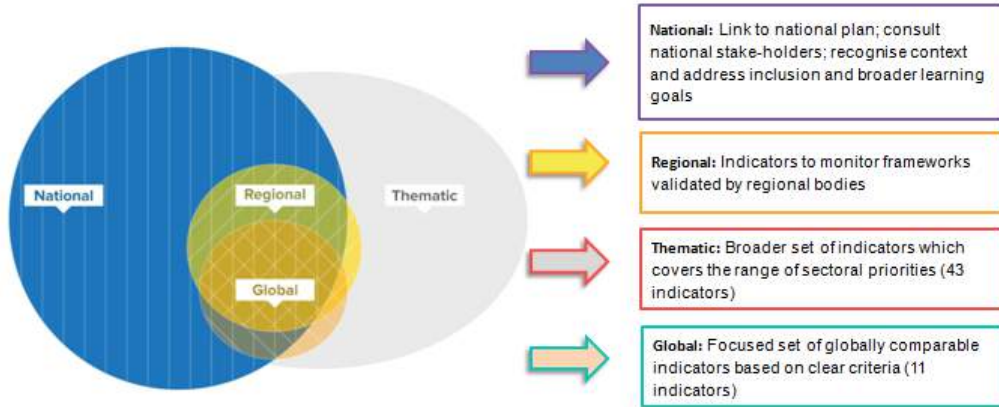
National

Regional

Thematic

Global

National: Link to national plan; consult national stake-holders; recognise context and address inclusion and broader learning goals

Regional: Indicators to monitor frameworks validated by regional bodies

Thematic: Broader set of indicators which covers the range of sectoral priorities (43 indicators)

Global: Focused set of globally comparable indicators based on clear criteria (11 indicators)